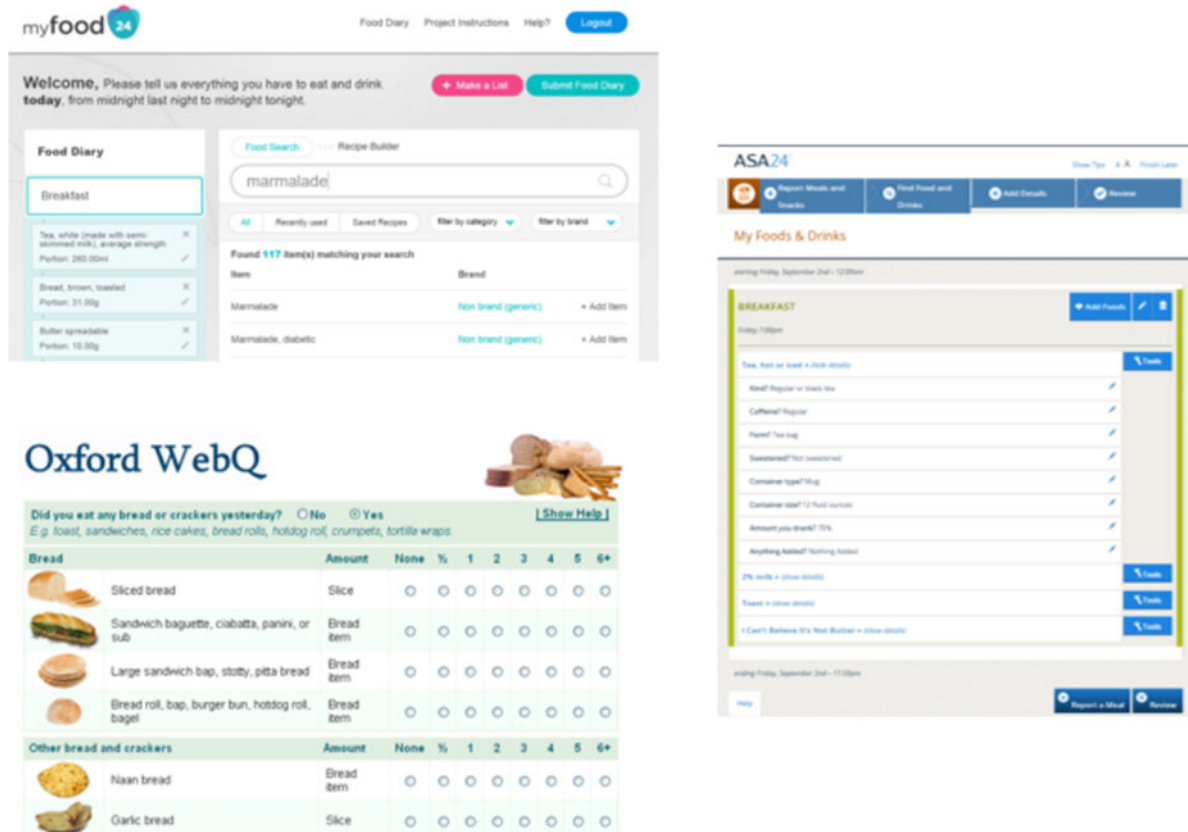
myfood24

Food Diary Project Instructions Help? Logout

Welcome, Please tell us everything you have to eat and drink today, from midnight last night to midnight tonight.

+ Make a List Submit Food Diary

Food Diary

Breakfast

Tea, white (made with semi-skimmed milk), average strength
Portion: 260.00ml

Bread, brown, toasted
Portion: 31.00g

Butter spreadable
Portion: 10.00g

Food Search Recipe Builder

marmalade

All Recently used Saved Recipes filter by category filter by brand

Found 117 item(s) matching your search

| Item | Brand | |
|---|---|---|
| Marmalade | Non brand (generic) | + Add Item |
| Marmalade, diabetic | Non brand (generic) | + Add Item |

ASA24

Show Tips A A Finish Later

Report Meals and Snacks Find Food and Drinks Add Details Review

My Foods & Drinks

starting Friday, September 2nd – 12:00am

BREAKFAST + Add Foods

Friday 7:00pm

Tea, hot or iced » (hide details) Tools

Kind? Regular or black tea
Caffeine? Regular
Form? Tea bag
Sweetened? Not sweetened
Container type? Mug
Container size? 12 fluid ounces
Amount you drank? 75%
Anything Added? Nothing Added

2% milk » (show details) Tools

Toast » (show details) Tools

I Can't Believe It's Not Butter » (show details) Tools

ending Friday, September 2nd – 11:59pm

Help Report a Meal Review

Oxford WebQ

Did you eat any bread or crackers yesterday? No Yes [Show Help]
E.g. toast, sandwiches, rice cakes, bread rolls, hotdog roll, crumpets, tortilla wraps.

| Bread | Amount | None | ½ | 1 | 2 | 3 | 4 | 5 | 6+ |
|---|---|---|---|---|---|---|---|---|---|
| Sliced bread | Slice | ○ | ○ | ○ | ○ | ○ | ○ | ○ | ○ |
| Sandwich baguette, ciabatta, panini, or sub | Bread item | ○ | ○ | ○ | ○ | ○ | ○ | ○ | ○ |
| Large sandwich bap, stotty, pitta bread | Bread item | ○ | ○ | ○ | ○ | ○ | ○ | ○ | ○ |
| Bread roll, bap, burger bun, hotdog roll, bagel | Bread item | ○ | ○ | ○ | ○ | ○ | ○ | ○ | ○ |

| Other bread and crackers | Amount | None | ½ | 1 | 2 | 3 | 4 | 5 | 6+ |
|---|---|---|---|---|---|---|---|---|---|
| Naan bread | Bread item | ○ | ○ | ○ | ○ | ○ | ○ | ○ | ○ |
| Garlic bread | Slice | ○ | ○ | ○ | ○ | ○ | ○ | ○ | ○ |